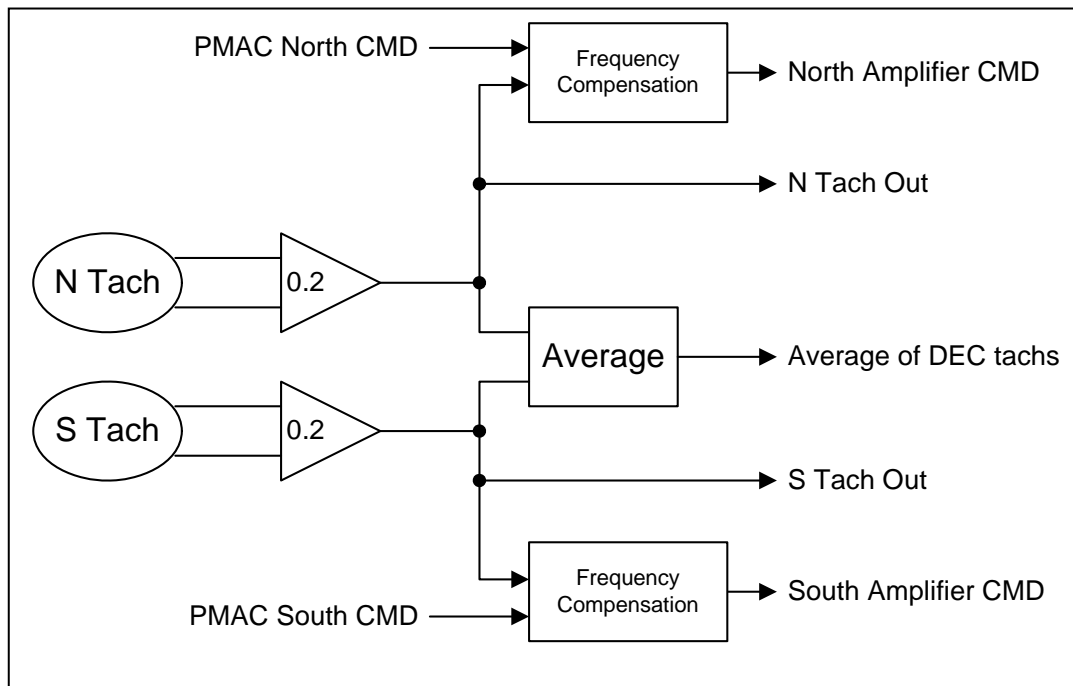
PMAC North CMD

Frequency Compensation

North Amplifier CMD

N Tach Out

N Tach

0.2

Average

Average of DEC tachs

S Tach

0.2

S Tach Out

Frequency Compensation

South Amplifier CMD

PMAC South CMD